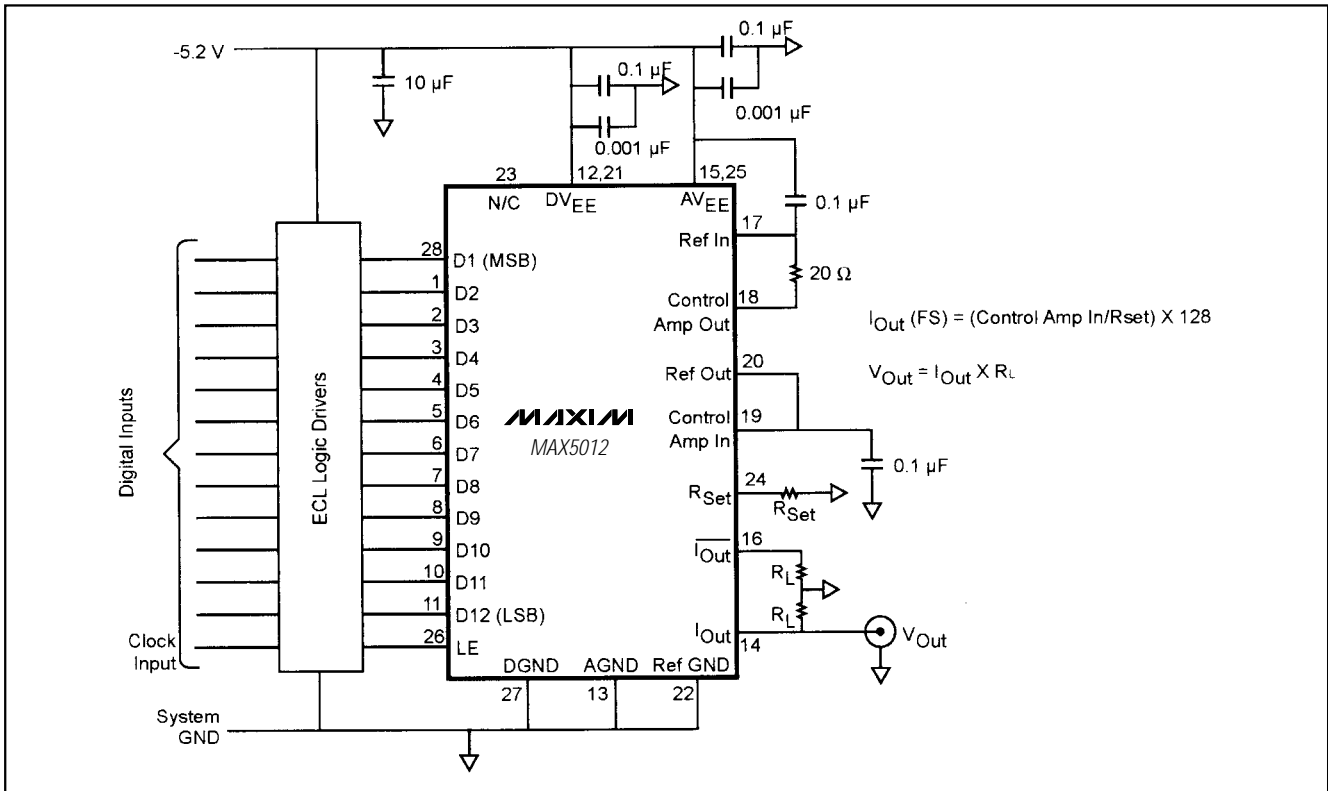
-5.2 V

10 µF

0.1 µF

0.001 µF

0.1 µF

0.001 µF

23
N/C

12,21
$DV_{EE}$

15,25
$AV_{EE}$

0.1 µF

Digital Inputs

ECL Logic Drivers

28 D1 (MSB)
1 D2
2 D3
3 D4
4 D5
5 D6
6 D7
7 D8
8 D9
9 D10
10 D11
11 D12 (LSB)
26 LE

Clock Input

MAXIM
MAX5012

Ref In 17

20 Ω

Control Amp Out 18

$I_{Out}$ (FS) = (Control Amp In/Rset) X 128

$V_{Out}$ = $I_{Out}$ X $R_L$

Ref Out 20

Control Amp In 19

0.1 µF

$R_{Set}$ 24

$R_{Set}$

$\overline{I_{Out}}$ 16

$R_L$

$R_L$

$I_{Out}$ 14

$V_{Out}$

DGND 27
AGND 13
Ref GND 22

System GND